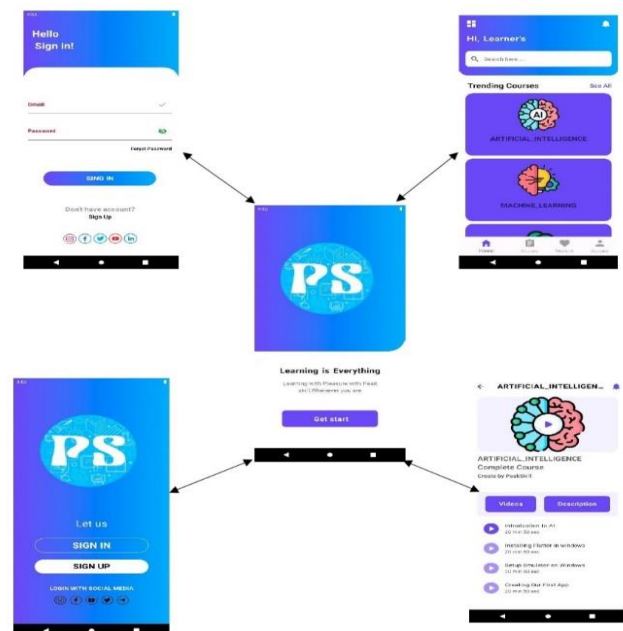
Hello
Sign in!

Email

Password

Forgot Password

SING IN

Don't have account?
Sign Up

Hi, Learner's

Search here...

Trending Courses

See All

AI

ARTIFICIAL_INTELLIGENCE

MACHINE_LEARNING

PS

Learning is Everything

Learning with Pleasure with Peak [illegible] Wherever you are

Get start

PS

Let us

SIGN IN

SIGN UP

LOGIN WITH SOCIAL MEDIA

ARTIFICIAL_INTELLIGEN...

ARTIFICIAL_INTELLIGENCE Complete Course

Create by PeakSkill

Videos

Description

Introduction to AI
20 min 50 sec

Installing Flutter in Windows
20 min 50 sec

Setup Emulator on Windows
20 min 50 sec

Creating Our First App
20 min 50 sec